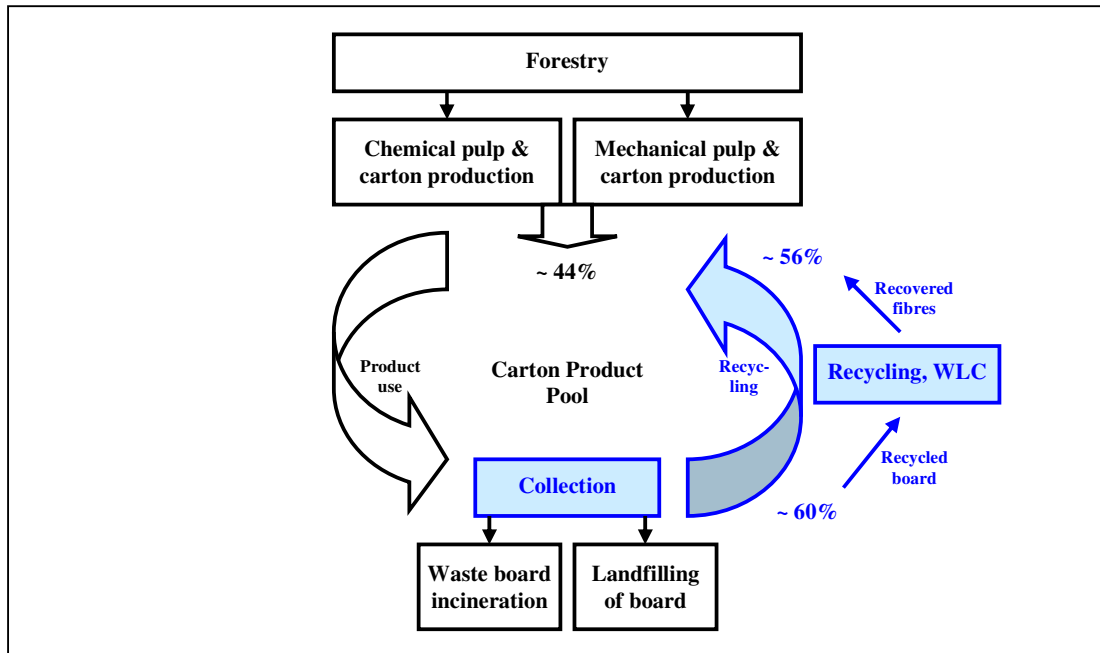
Forestry

Chemical pulp & carton production

Mechanical pulp & carton production

~ 44%

~ 56%

Recovered fibres

Product use

Carton Product Pool

Recycling

Recycling, WLC

Recycled board

Collection

~ 60%

Waste board incineration

Landfilling of board